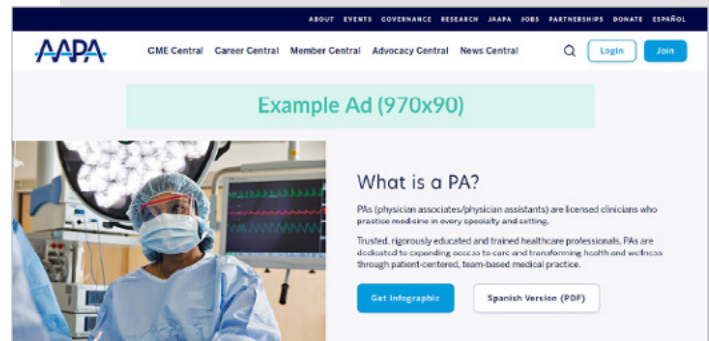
ABOUT EVENTS GOVERNANCE RESEARCH JAAPA JOBS PARTNERSHIPS DONATE ESPAÑOL

AAPA

CME Central Career Central Member Central Advocacy Central News Central

Login Join

Example Ad (970x90)

What is a PA?

PAs (physician associates/physician assistants) are licensed clinicians who practice medicine in every specialty and setting.

Trusted, rigorously educated and trained healthcare professionals, PAs are dedicated to expanding access to care and transforming health and wellness through patient-centered, team-based medical practice.

Get Infographic

Spanish Version (PDF)